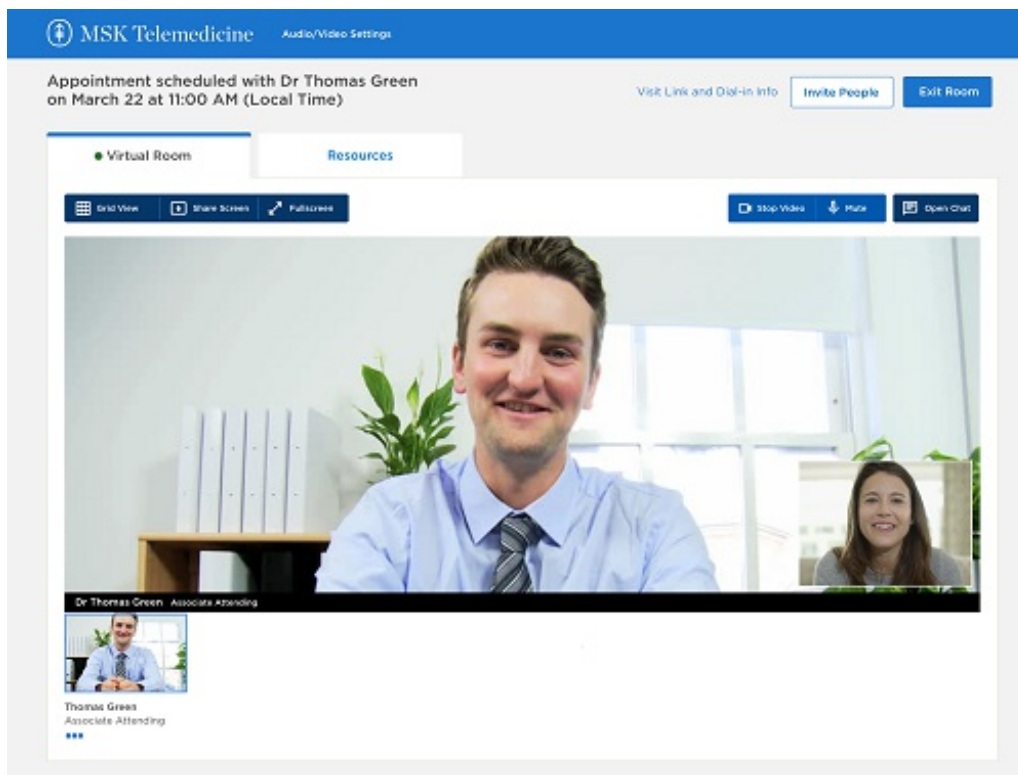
MSK Telemedicine Audio/Video Settings

Appointment scheduled with Dr Thomas Green on March 22 at 11:00 AM (Local Time)

Visit Link and Dial-in Info

Invite People

Exit Room

Virtual Room

Resources

Grid View

Share Screen

Fullscreen

Stop Video

Mute

Open Chat

Dr Thomas Green Associate Attending

Thomas Green
Associate Attending
•••